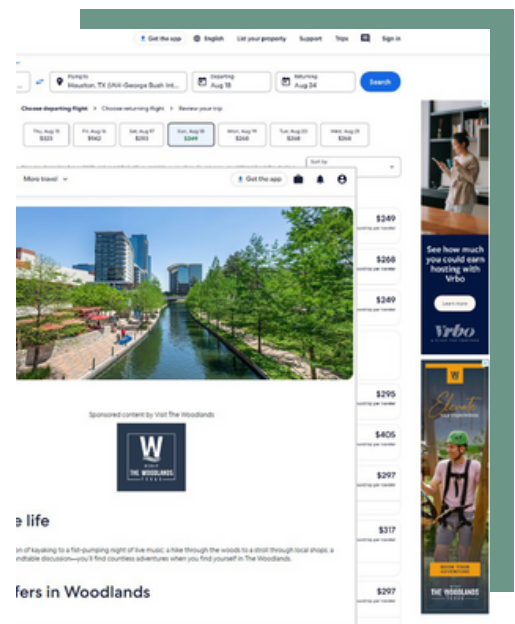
Get the app English List your property Support Trips Sign in

Flying to
Houston, TX (IAH-George Bush Int...

Departing
Aug 18

Returning
Aug 24

Search

Choose departing flight > Choose returning flight > Review your trip

| Thu, Aug 15 | Fri, Aug 16 | Sat, Aug 17 | Sun, Aug 18 | Mon, Aug 19 | Tue, Aug 20 | Wed, Aug 21 |
|---|---|---|---|---|---|---|
| $323 | $562 | $293 | $249 | $268 | $268 | $268 |

Sort by

More travel Get the app

Sponsored content by Visit The Woodlands

W
VISIT THE WOODLANDS TEXAS

e life

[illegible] of kayaking to a fist-pumping night of live music, a hike through the woods to a stroll through local shops, a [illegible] discussion—you'll find countless adventures when you find yourself in The Woodlands.

fers in Woodlands

$249
$268
$349
$295
$405
$297
$317
$297

See how much you could earn hosting with Vrbo

Learn more

Vrbo

W

Elevate

BOOK YOUR ADVENTURE

VISIT THE WOODLANDS TEXAS